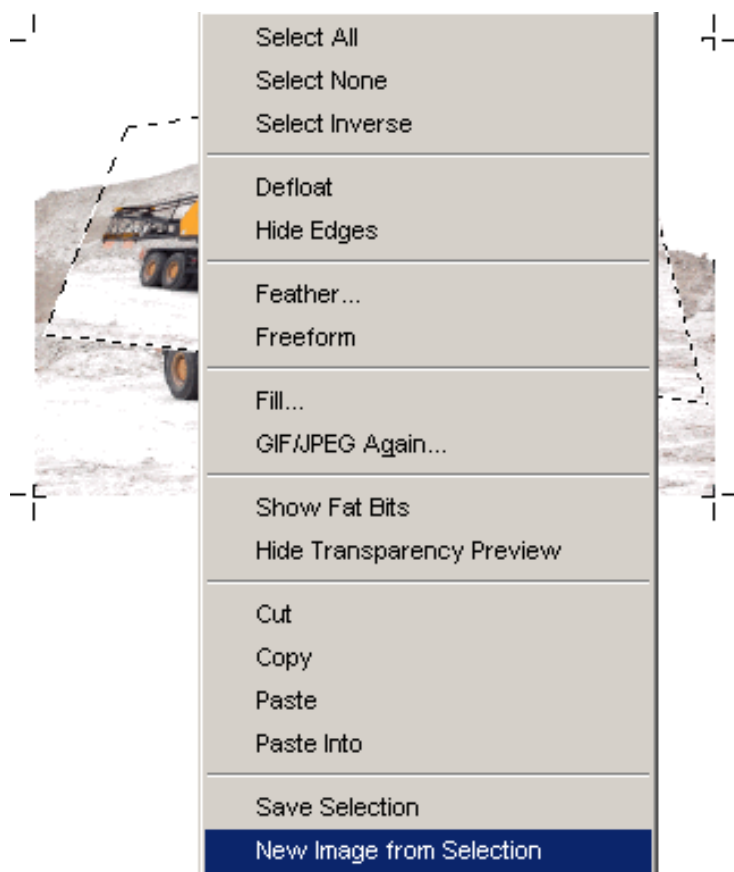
Select All
Select None
Select Inverse

Defloat
Hide Edges

Feather...
Freeform

Fill...
GIF/JPEG Again...

Show Fat Bits
Hide Transparency Preview

Cut
Copy
Paste
Paste Into

Save Selection
New Image from Selection